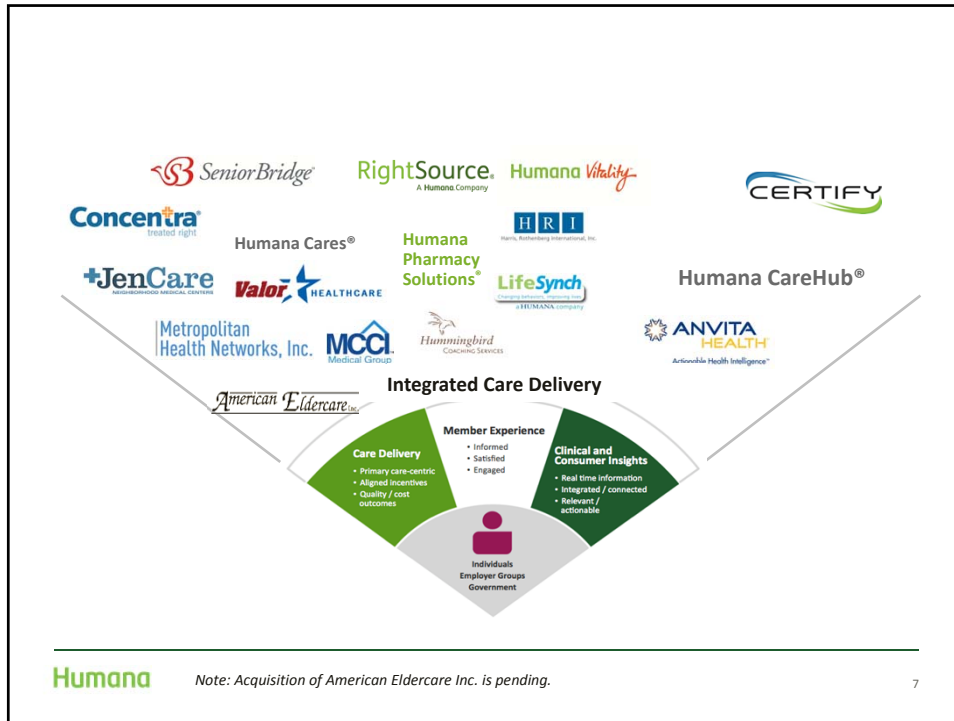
SeniorBridge

RightSource.
A Humana Company

Humana Vitality

CERTIFY

Concentra
treated right

Humana Cares®

Humana Pharmacy Solutions®

HRI
Harris, Rothenberg International, Inc.

JenCare
NEIGHBORHOOD MEDICAL CENTERS

Valor HEALTHCARE

LifeSynch
Changing behaviors. Improving lives.
a HUMANA company

Humana CareHub®

Metropolitan Health Networks, Inc.

MCCI
Medical Group

Hummingbird
COACHING SERVICES

ANVITA HEALTH
Actionable Health Intelligence

American Eldercare Inc.

Integrated Care Delivery

Care Delivery
• Primary care-centric
• Aligned incentives
• Quality / cost outcomes

Member Experience
• Informed
• Satisfied
• Engaged

Clinical and Consumer Insights
• Real time information
• Integrated / connected
• Relevant / actionable

Individuals
Employer Groups
Government

Humana

Note: Acquisition of American Eldercare Inc. is pending.

7